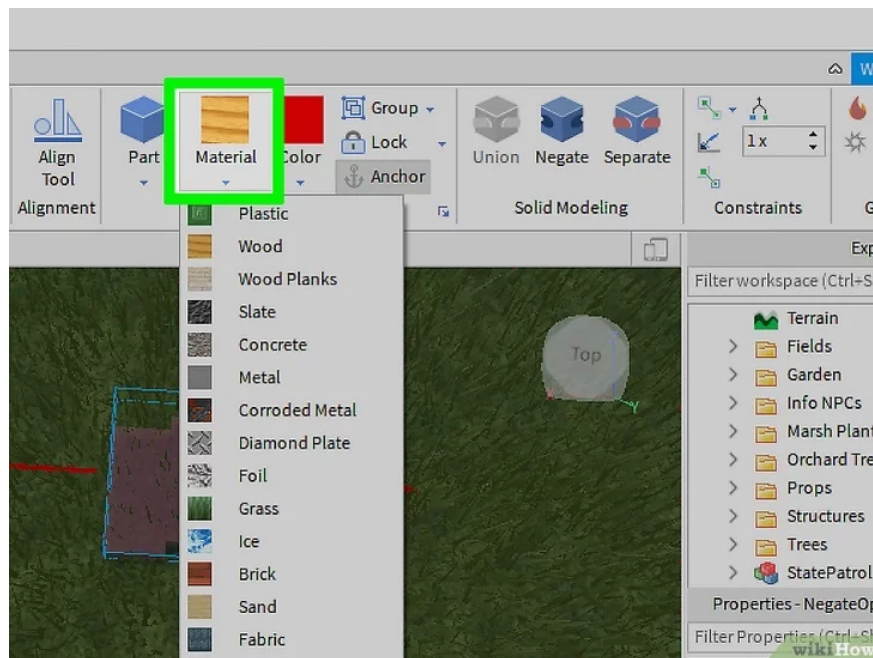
Align Tool
Alignment
Part
Material
Color
Group
Lock
Anchor
Union
Negate
Separate
Solid Modeling
1x
Constraints
Plastic
Wood
Wood Planks
Slate
Concrete
Metal
Corroded Metal
Diamond Plate
Foil
Grass
Ice
Brick
Sand
Fabric
Top
Exp
Filter workspace (Ctrl+S
Terrain
Fields
Garden
Info NPCs
Marsh Plant
Orchard Tre
Props
Structures
Trees
StatePatrol
Properties - NegateOp
Filter Properties (Ctrl+Sh
wikiHow